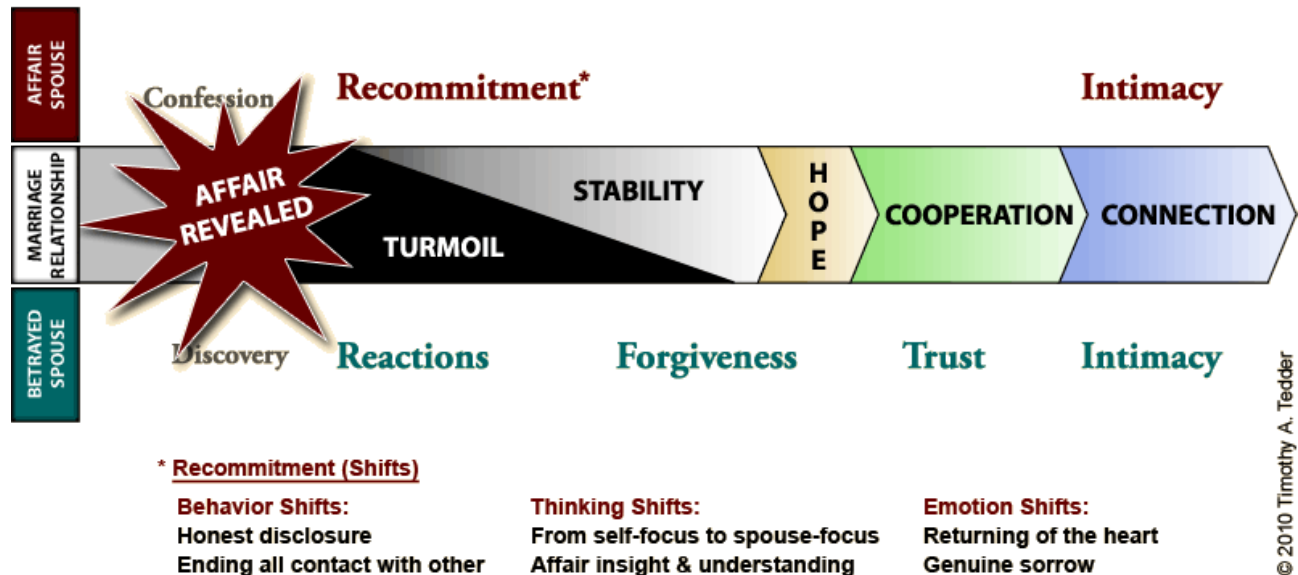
AFFAIR SPOUSE

Confession

Recommitment*

Intimacy

MARRIAGE RELATIONSHIP

AFFAIR REVEALED

TURMOIL

STABILITY

HOPE

COOPERATION

CONNECTION

BETRAYED SPOUSE

Discovery

Reactions

Forgiveness

Trust

Intimacy

© 2010 Timothy A. Tedder

* Recommitment (Shifts)

Behavior Shifts:
Honest disclosure
Ending all contact with other

Thinking Shifts:
From self-focus to spouse-focus
Affair insight & understanding

Emotion Shifts:
Returning of the heart
Genuine sorrow